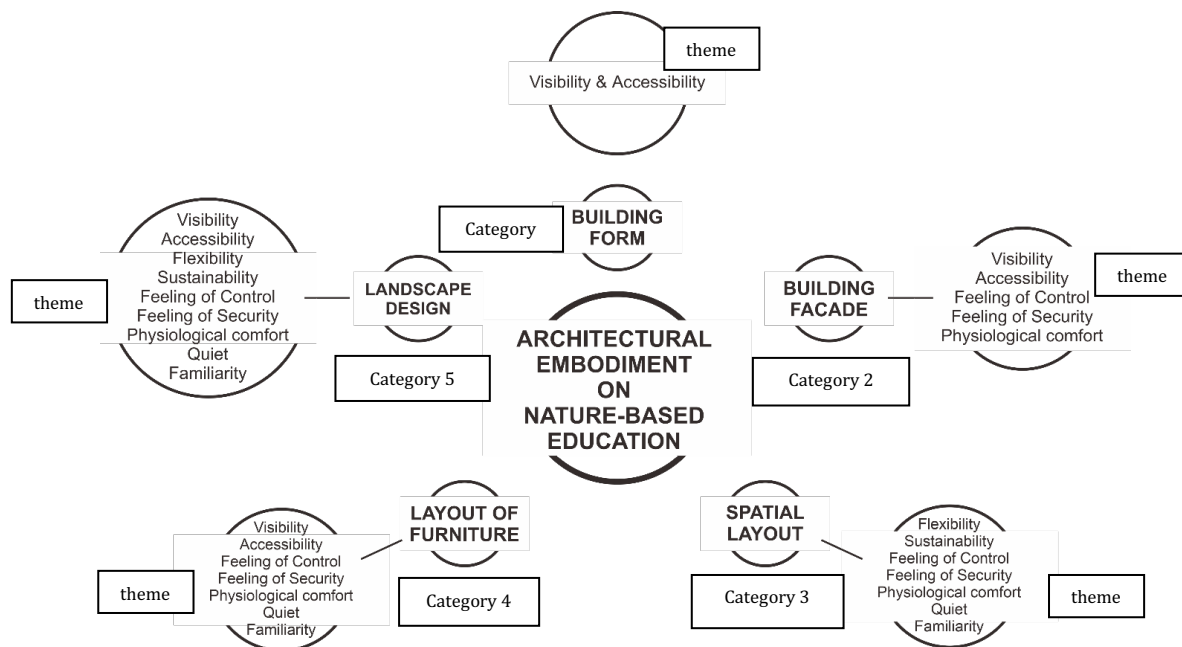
theme
Visibility & Accessibility

Category
BUILDING FORM

Visibility
Accessibility
Flexibility
Sustainability
Feeling of Control
Feeling of Security
Physiological comfort
Quiet
Familiarity

theme

LANDSCAPE DESIGN

Category 5

ARCHITECTURAL EMBODIMENT ON NATURE-BASED EDUCATION

BUILDING FACADE

Category 2

Visibility
Accessibility
Feeling of Control
Feeling of Security
Physiological comfort

theme

LAYOUT OF FURNITURE

Visibility
Accessibility
Feeling of Control
Feeling of Security
Physiological comfort
Quiet
Familiarity

theme

Category 4

SPATIAL LAYOUT

Flexibility
Sustainability
Feeling of Control
Feeling of Security
Physiological comfort
Quiet
Familiarity

Category 3

theme